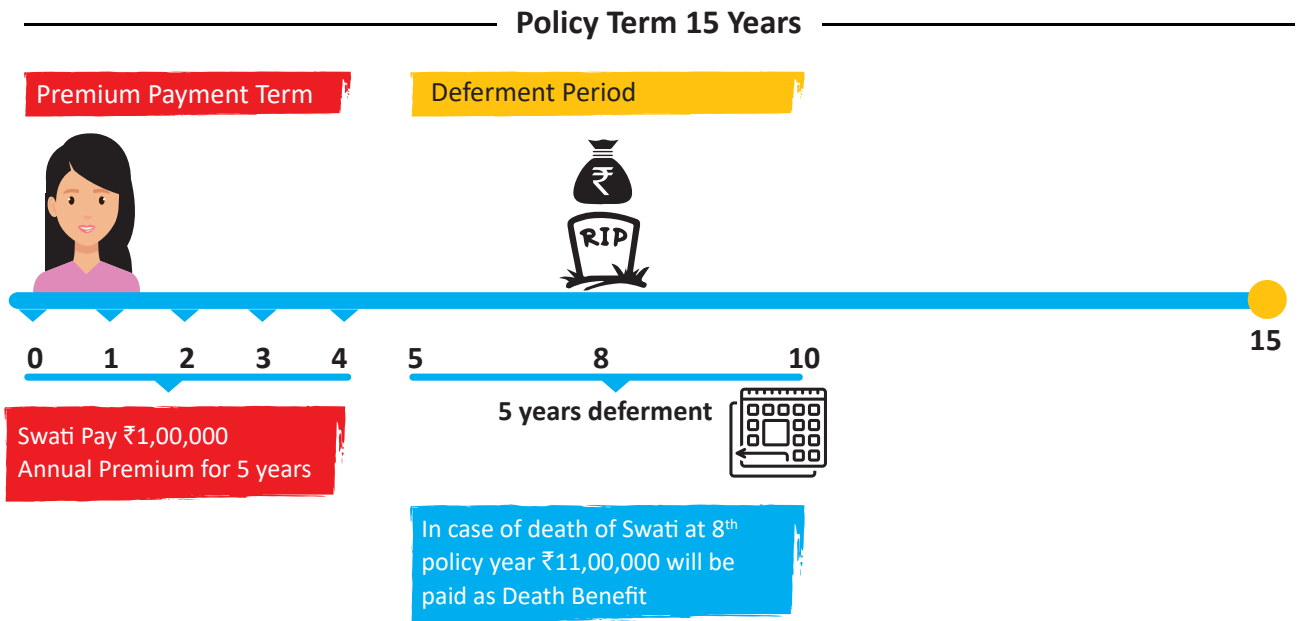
Policy Term 15 Years

Premium Payment Term

Deferment Period

₹

RIP

0 1 2 3 4 5 8 10 15

5 years deferment

Swati Pay ₹1,00,000 Annual Premium for 5 years

In case of death of Swati at 8$^{th}$ policy year ₹11,00,000 will be paid as Death Benefit